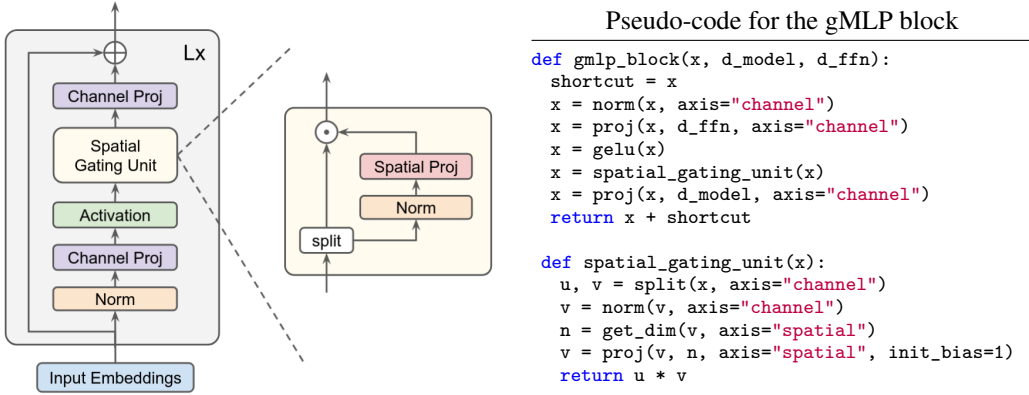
Lx

Channel Proj

Spatial Gating Unit

Activation

Channel Proj

Norm

Input Embeddings

$\odot$

Spatial Proj

Norm

split

Pseudo-code for the gMLP block

```
def gmlp_block(x, d_model, d_ffn):
  shortcut = x
  x = norm(x, axis="channel")
  x = proj(x, d_ffn, axis="channel")
  x = gelu(x)
  x = spatial_gating_unit(x)
  x = proj(x, d_model, axis="channel")
  return x + shortcut

def spatial_gating_unit(x):
  u, v = split(x, axis="channel")
  v = norm(v, axis="channel")
  n = get_dim(v, axis="spatial")
  v = proj(v, n, axis="spatial", init_bias=1)
  return u * v
```